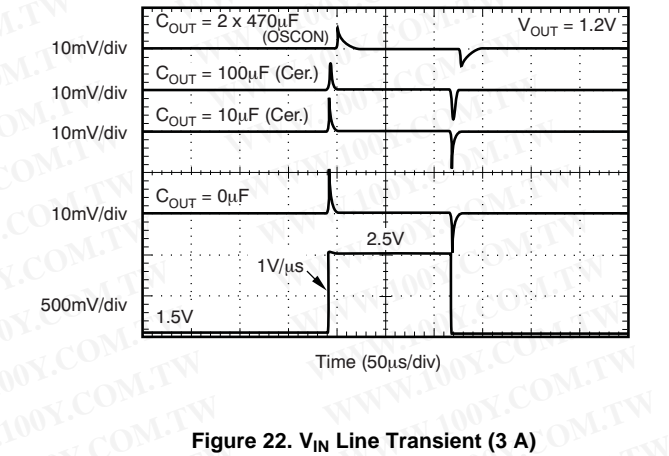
$C_{OUT}$ = 2 x 470μF (OSCON)

$V_{OUT}$ = 1.2V

10mV/div

$C_{OUT}$ = 100μF (Cer.)

10mV/div

$C_{OUT}$ = 10μF (Cer.)

10mV/div

$C_{OUT}$ = 0μF

10mV/div

2.5V

1V/μs

500mV/div

1.5V

Time (50μs/div)

Figure 22. $V_{IN}$ Line Transient (3 A)